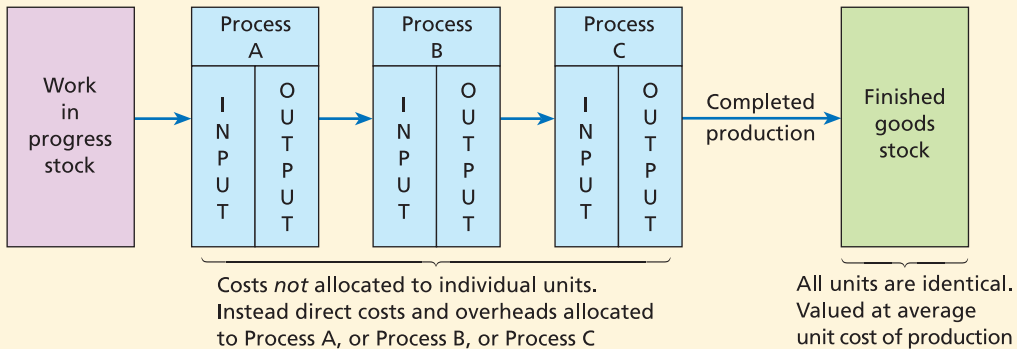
Work in progress stock

Process A

INPUT

OUTPUT

Process B

INPUT

OUTPUT

Process C

INPUT

OUTPUT

Completed production

Finished goods stock

Costs *not* allocated to individual units. Instead direct costs and overheads allocated to Process A, or Process B, or Process C

All units are identical. Valued at average unit cost of production